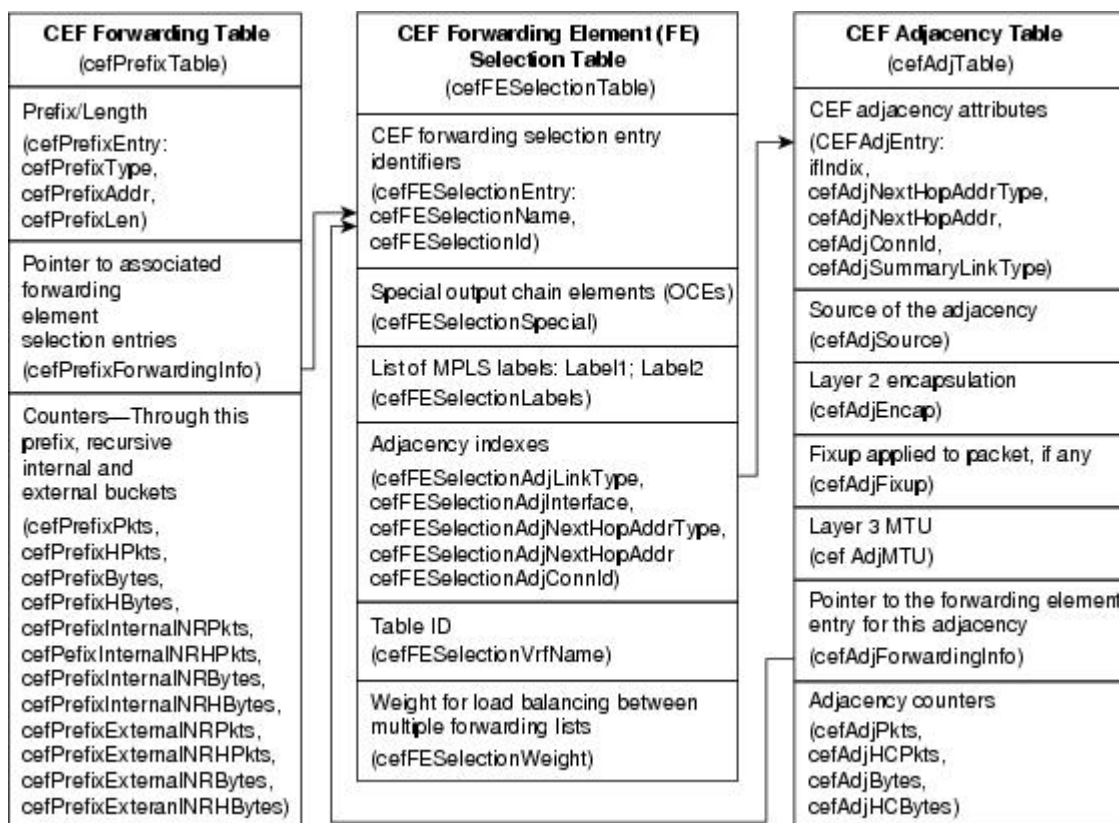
**CEF Forwarding Table**
(cefPrefixTable)

Prefix/Length
(cefPrefixEntry: cefPrefixType, cefPrefixAddr, cefPrefixLen)

Pointer to associated forwarding element selection entries
(cefPrefixForwardingInfo)

Counters—Through this prefix, recursive internal and external buckets
(cefPrefixPkts, cefPrefixHPkts, cefPrefixBytes, cefPrefixHBytes, cefPrefixInternalNRPkts, cefPefixInternalNRHPkts, cefPrefixInternalNRBytes, cefPrefixInternalNRHBytes, cefPrefixExternalNRPkts, cefPrefixExternalNRHPkts, cefPrefixExternalNRBytes, cefPrefixExteranlNRHBytes)

**CEF Forwarding Element (FE) Selection Table**
(cefFESelectionTable)

CEF forwarding selection entry identifiers
(cefFESelectionEntry: cefFESelectionName, cefFESelectionId)

Special output chain elements (OCEs)
(cefFESelectionSpecial)

List of MPLS labels: Label1; Label2
(cefFESelectionLabels)

Adjacency indexes
(cefFESelectionAdjLinkType, cefFESelectionAdjInterface, cefFESelectionAdjNextHopAddrType, cefFESelectionAdjNextHopAddr cefFESelectionAdjConnId)

Table ID
(cefFESelectionVrfName)

Weight for load balancing between multiple forwarding lists
(cefFESelectionWeight)

**CEF Adjacency Table**
(cefAdjTable)

CEF adjacency attributes
(CEFAdjEntry: ifIndix, cefAdjNextHopAddrType, cefAdjNextHopAddr, cefAdjConnId, cefAdjSummaryLinkType)

Source of the adjacency
(cefAdjSource)

Layer 2 encapsulation
(cefAdjEncap)

Fixup applied to packet, if any
(cefAdjFixup)

Layer 3 MTU
(cef AdjMTU)

Pointer to the forwarding element entry for this adjacency
(cefAdjForwardingInfo)

Adjacency counters
(cefAdjPkts, cefAdjHCPkts, cefAdjBytes, cefAdjHCBytes)